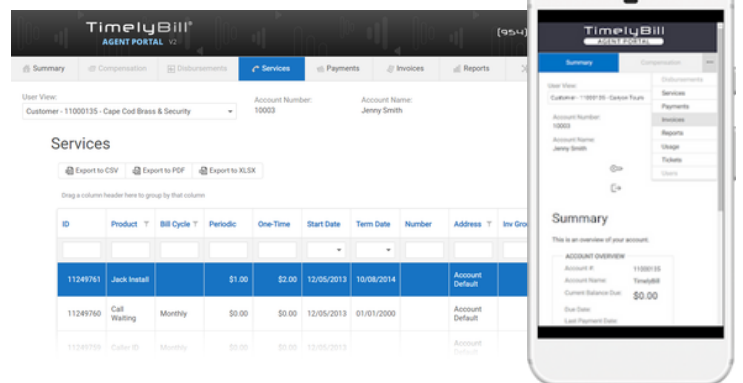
TimelyBill®
AGENT PORTAL V2

(954)

Summary | Compensation | Disbursements | Services | Payments | Invoices | Reports

User View:
Customer - 11000135 - Cape Cod Brass & Security

Account Number:
10003

Account Name:
Jenny Smith

Services

Export to CSV | Export to PDF | Export to XLSX

Drag a column header here to group by that column

| ID | Product | Bill Cycle | Periodic | One-Time | Start Date | Term Date | Number | Address | Inv Grou |
|---|---|---|---|---|---|---|---|---|---|
| 11249761 | Jack Install | | \$1.00 | \$2.00 | 12/05/2013 | 10/08/2014 | | Account Default | |
| 11249760 | Call Waiting | Monthly | \$0.00 | \$0.00 | 12/05/2013 | 01/01/2000 | | Account Default | |
| 11249759 | Caller ID | Monthly | | | | | | Account | |

TimelyBill
AGENT PORTAL

Summary | Compensation | ...

User View:
Customer - 11000135 - Canyon Tours

Account Number:
10003

Account Name:
Jenny Smith

Disbursements
Services
Payments
Invoices
Reports
Usage
Tickets
Users

Summary

This is an overview of your account.

ACCOUNT OVERVIEW
Account #: 11000135
Account Name: TimelyBill
Current Balance Due: \$0.00
Due Date:
Last Payment Date: